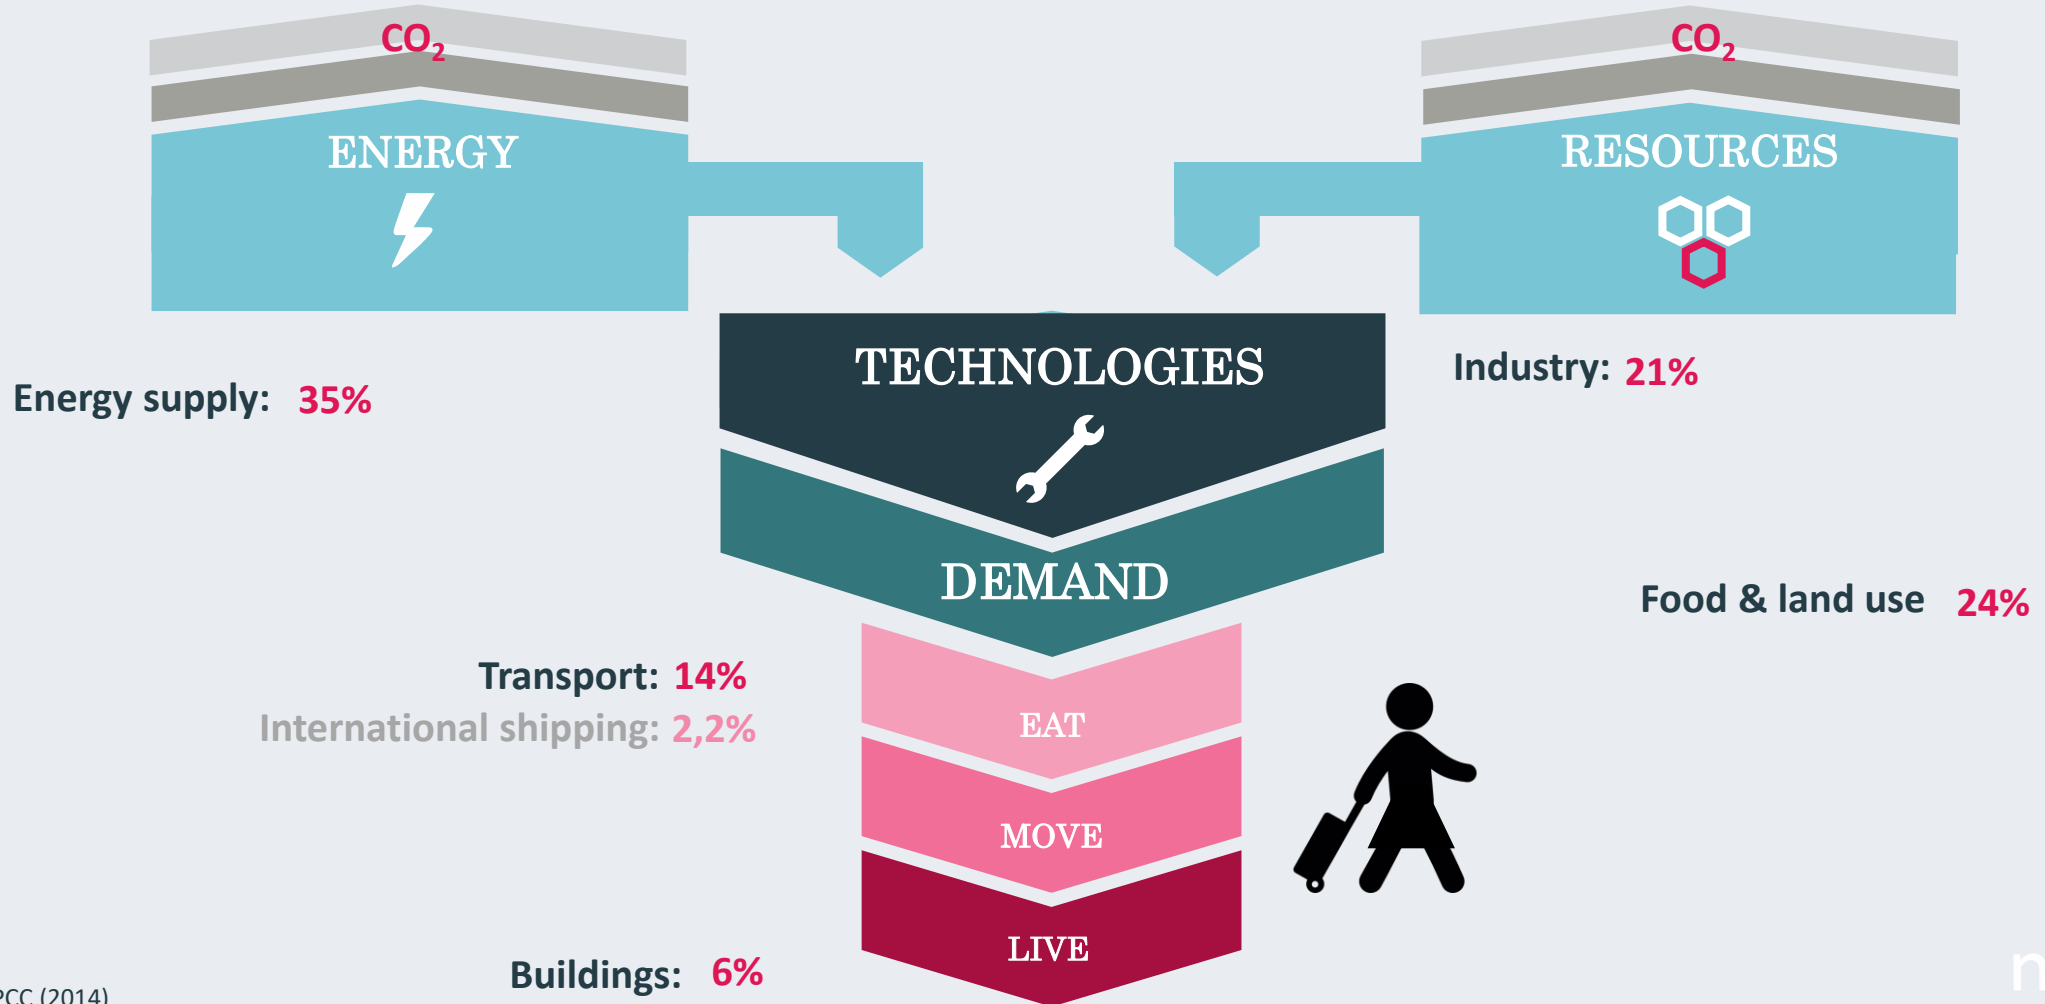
$CO_2$

ENERGY

$CO_2$

RESOURCES

TECHNOLOGIES

Energy supply: 35%

Industry: 21%

DEMAND

Food & land use 24%

Transport: 14%

International shipping: 2,2%

EAT

MOVE

LIVE

Buildings: 6%

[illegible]CC (2014)